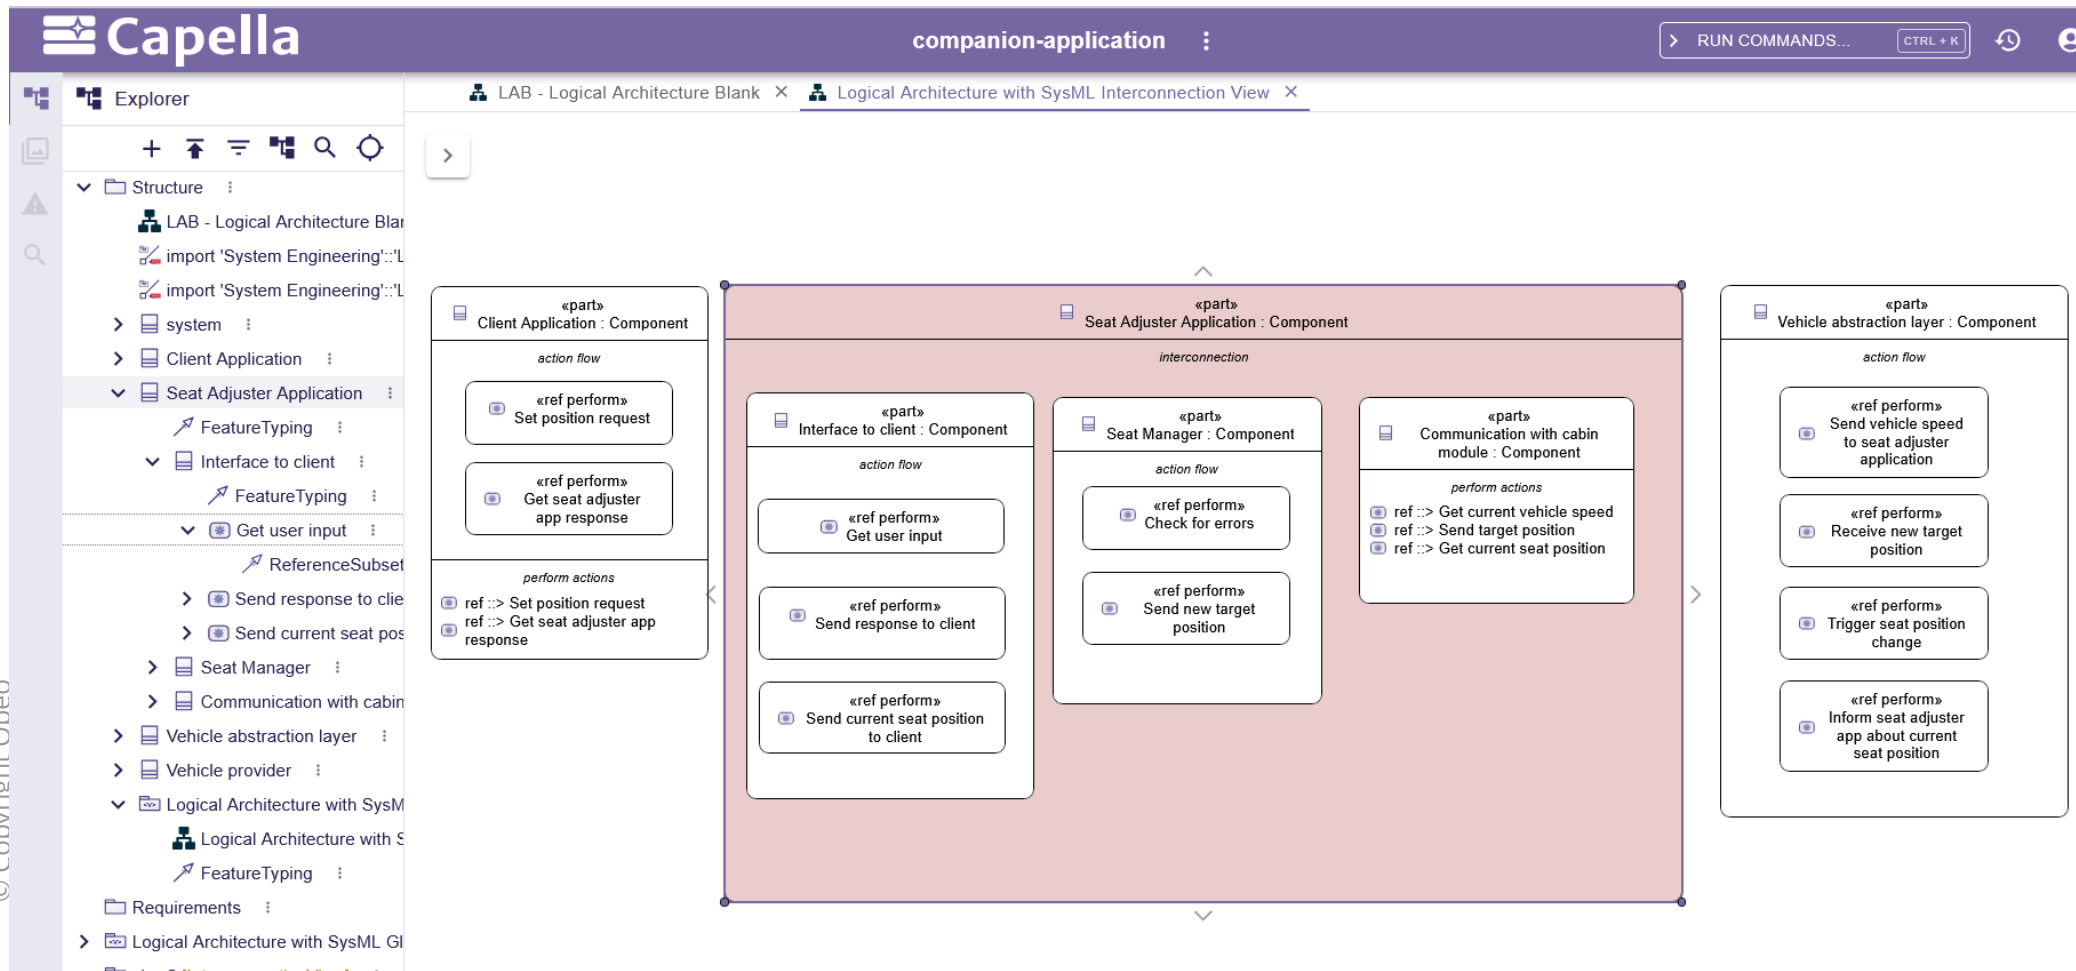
Capella

companion-application

RUN COMMANDS... CTRL + K

Explorer

LAB - Logical Architecture Blank
Logical Architecture with SysML Interconnection View

Structure
LAB - Logical Architecture Blar
import 'System Engineering'::'L
import 'System Engineering'::'L
system
Client Application
Seat Adjuster Application
FeatureTyping
Interface to client
FeatureTyping
Get user input
ReferenceSubset
Send response to clie
Send current seat pos
Seat Manager
Communication with cabin
Vehicle abstraction layer
Vehicle provider
Logical Architecture with SysM
Logical Architecture with S
FeatureTyping
Requirements
Logical Architecture with SysML Gl

«part»
Client Application : Component
action flow
«ref perform»
Set position request
«ref perform»
Get seat adjuster app response
perform actions
ref ::> Set position request
ref ::> Get seat adjuster app response

«part»
Seat Adjuster Application : Component
interconnection

«part»
Interface to client : Component
action flow
«ref perform»
Get user input
«ref perform»
Send response to client
«ref perform»
Send current seat position to client

«part»
Seat Manager : Component
action flow
«ref perform»
Check for errors
«ref perform»
Send new target position

«part»
Communication with cabin module : Component
perform actions
ref ::> Get current vehicle speed
ref ::> Send target position
ref ::> Get current seat position

«part»
Vehicle abstraction layer : Component
action flow
«ref perform»
Send vehicle speed to seat adjuster application
«ref perform»
Receive new target position
«ref perform»
Trigger seat position change
«ref perform»
Inform seat adjuster app about current seat position

© Copyright Obeo